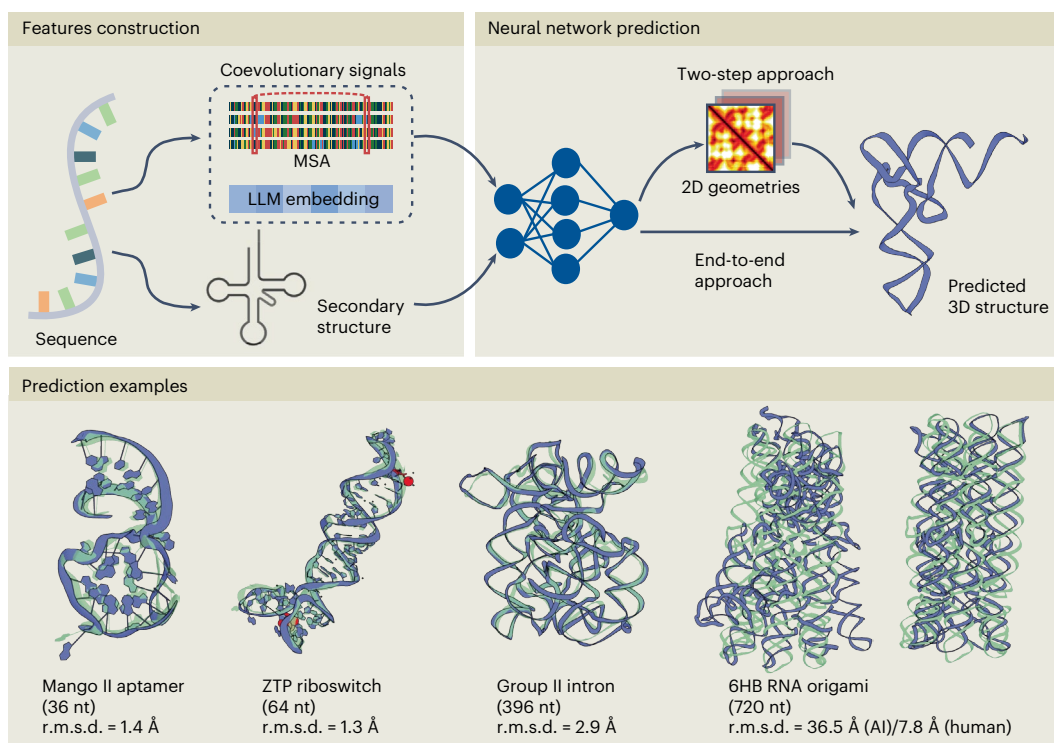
Features construction

Coevolutionary signals

MSA

LLM embedding

Sequence

Secondary structure

Neural network prediction

Two-step approach

2D geometries

End-to-end approach

Predicted 3D structure

Prediction examples

Mango II aptamer (36 nt) r.m.s.d. = 1.4 Å

ZTP riboswitch (64 nt) r.m.s.d. = 1.3 Å

Group II intron (396 nt) r.m.s.d. = 2.9 Å

6HB RNA origami (720 nt) r.m.s.d. = 36.5 Å (AI)/7.8 Å (human)